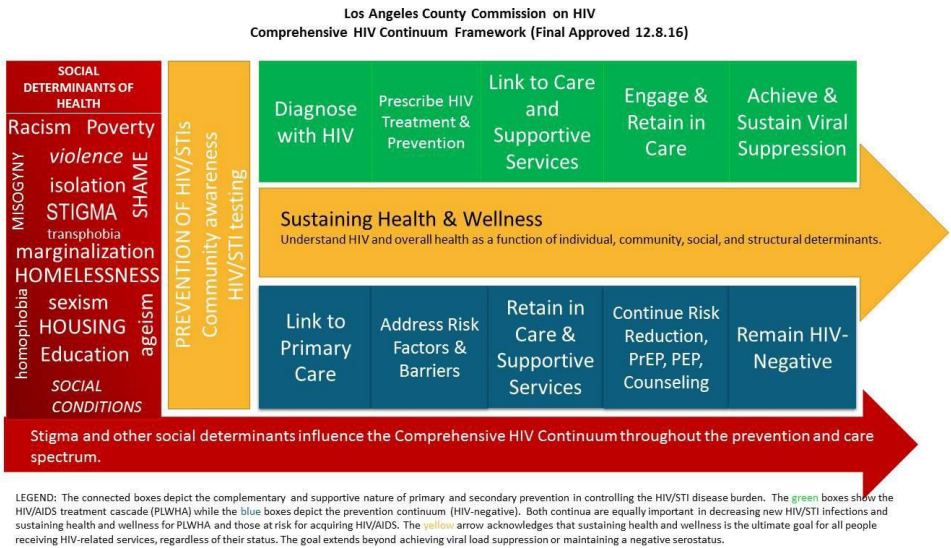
Los Angeles County Commission on HIV
Comprehensive HIV Continuum Framework (Final Approved 12.8.16)

SOCIAL DETERMINANTS OF HEALTH

Racism Poverty
violence
isolation
STIGMA
transphobia
marginalization
HOMELESSNESS
sexism
HOUSING
Education
MISOGYNY
SHAME
homophobia
ageism
SOCIAL CONDITIONS

PREVENTION OF HIV/STIs
Community awareness
HIV/STI testing

Diagnose with HIV

Prescribe HIV Treatment & Prevention

Link to Care and Supportive Services

Engage & Retain in Care

Achieve & Sustain Viral Suppression

Sustaining Health & Wellness
Understand HIV and overall health as a function of individual, community, social, and structural determinants.

Link to Primary Care

Address Risk Factors & Barriers

Retain in Care & Supportive Services

Continue Risk Reduction, PrEP, PEP, Counseling

Remain HIV-Negative

Stigma and other social determinants influence the Comprehensive HIV Continuum throughout the prevention and care spectrum.

LEGEND: The connected boxes depict the complementary and supportive nature of primary and secondary prevention in controlling the HIV/STI disease burden. The green boxes show the HIV/AIDS treatment cascade (PLWHA) while the blue boxes depict the prevention continuum (HIV-negative). Both continua are equally important in decreasing new HIV/STI infections and sustaining health and wellness for PLWHA and those at risk for acquiring HIV/AIDS. The yellow arrow acknowledges that sustaining health and wellness is the ultimate goal for all people receiving HIV-related services, regardless of their status. The goal extends beyond achieving viral load suppression or maintaining a negative serostatus.